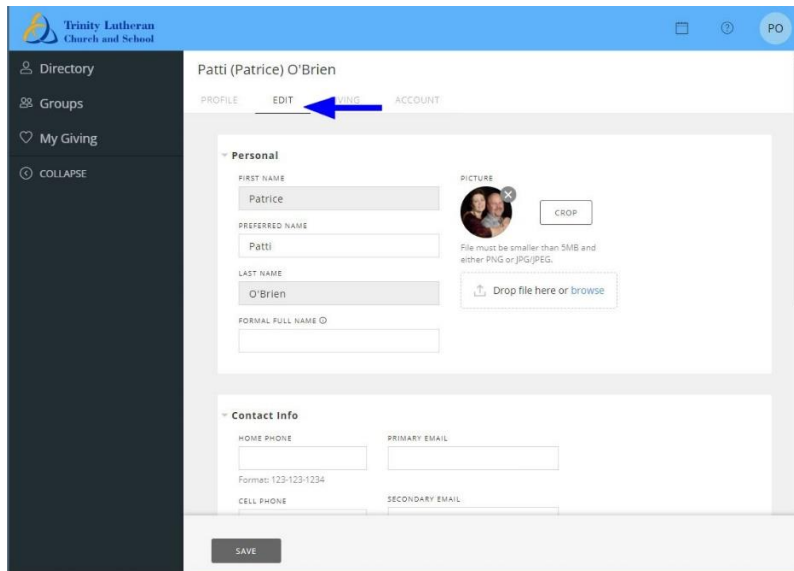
Trinity Lutheran Church and School

PO

Directory
Groups
My Giving
COLLAPSE

Patti (Patrice) O'Brien

PROFILE EDIT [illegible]VING ACCOUNT

Personal

FIRST NAME
Patrice

PREFERRED NAME
Patti

LAST NAME
O'Brien

FORMAL FULL NAME

PICTURE

CROP

File must be smaller than 5MB and either PNG or JPG/JPEG.

Drop file here or browse

Contact Info

HOME PHONE

Format: 123-123-1234

CELL PHONE

PRIMARY EMAIL

SECONDARY EMAIL

SAVE